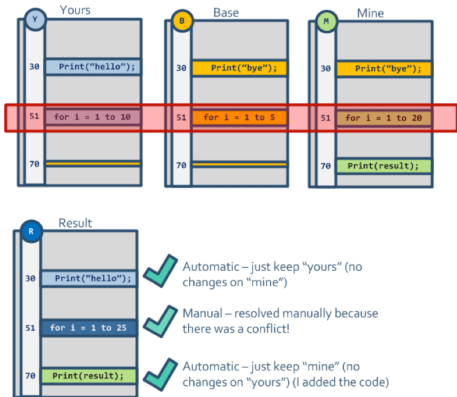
Y Yours

30 Print("hello")

51 for i = 1 to 10

70

B Base

30 Print("bye");

51 for i = 1 to 5

70

M Mine

30 Print("bye");

51 for i = 1 to 20

70 Print(result);

R Result

30 Print("hello");

51 for i = 1 to 25

70 Print(result);

Automatic – just keep "yours" (no changes on "mine")

Manual – resolved manually because there was a conflict!

Automatic – just keep "mine" (no changes on "yours") (I added the code)